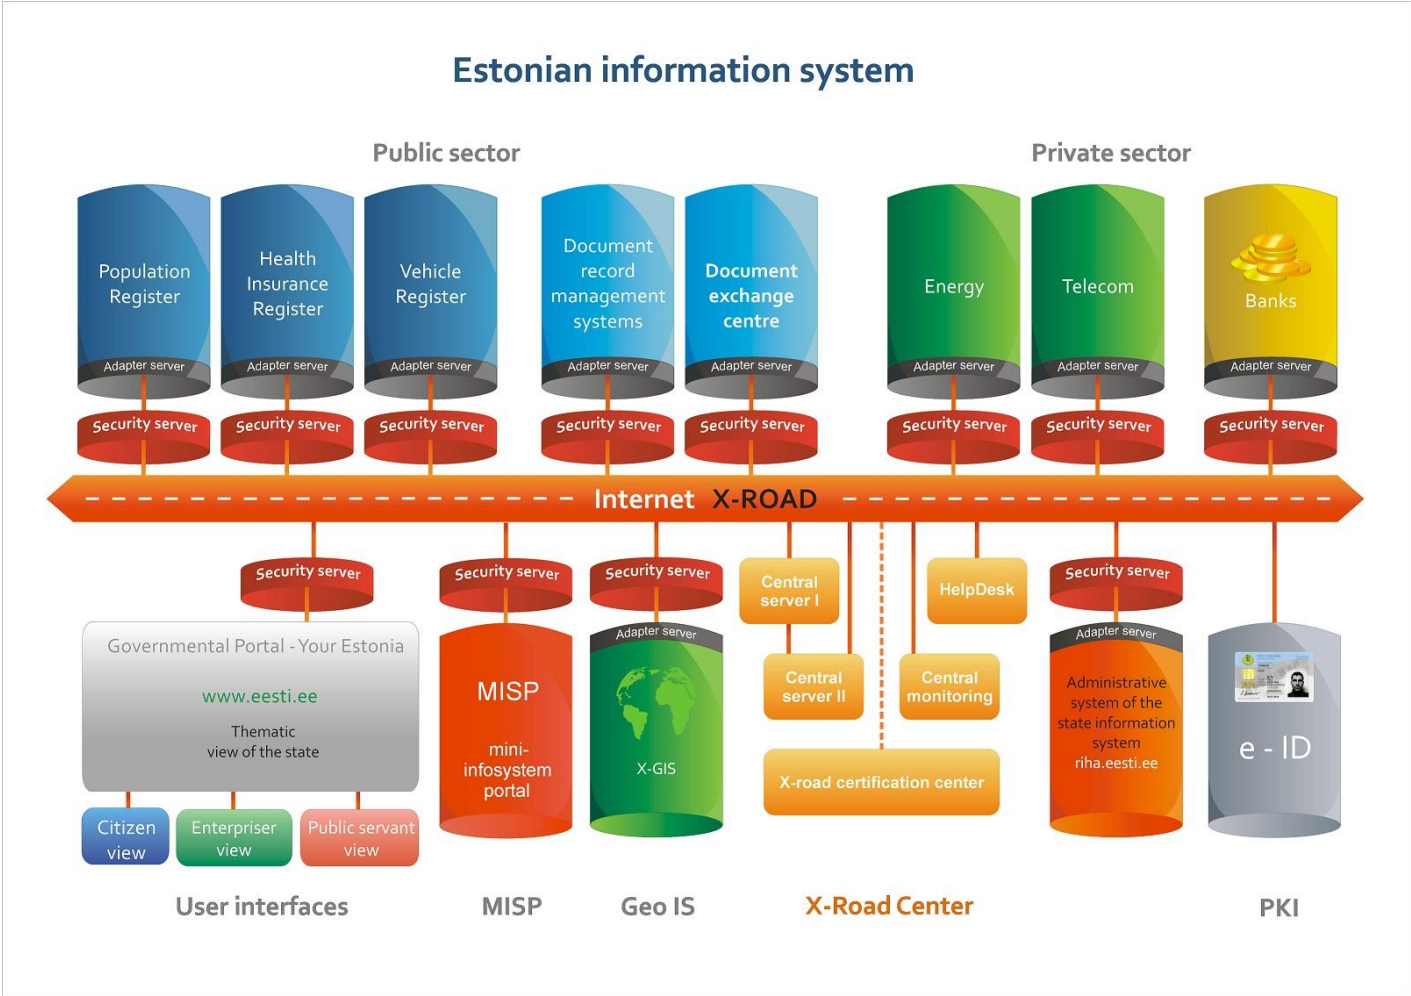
Estonian information system

Public sector

Private sector

Population Register

Adapter server

Security server

Health Insurance Register

Adapter server

Security server

Vehicle Register

Adapter server

Security server

Document record management systems

Adapter server

Security server

Document exchange centre

Adapter server

Security server

Energy

Adapter server

Security server

Telecom

Adapter server

Security server

Banks

Adapter server

Security server

Internet X-ROAD

Security server

Governmental Portal - Your Estonia

www.eesti.ee

Thematic view of the state

Citizen view

Enterpriser view

Public servant view

Security server

MISP

mini-infosystem portal

Security server

Adapter server

X-GIS

Central server I

Central server II

HelpDesk

Central monitoring

X-road certification center

Security server

Adapter server

Administrative system of the state information system riha.eesti.ee

e - ID

User interfaces

MISP

Geo IS

X-Road Center

PKI